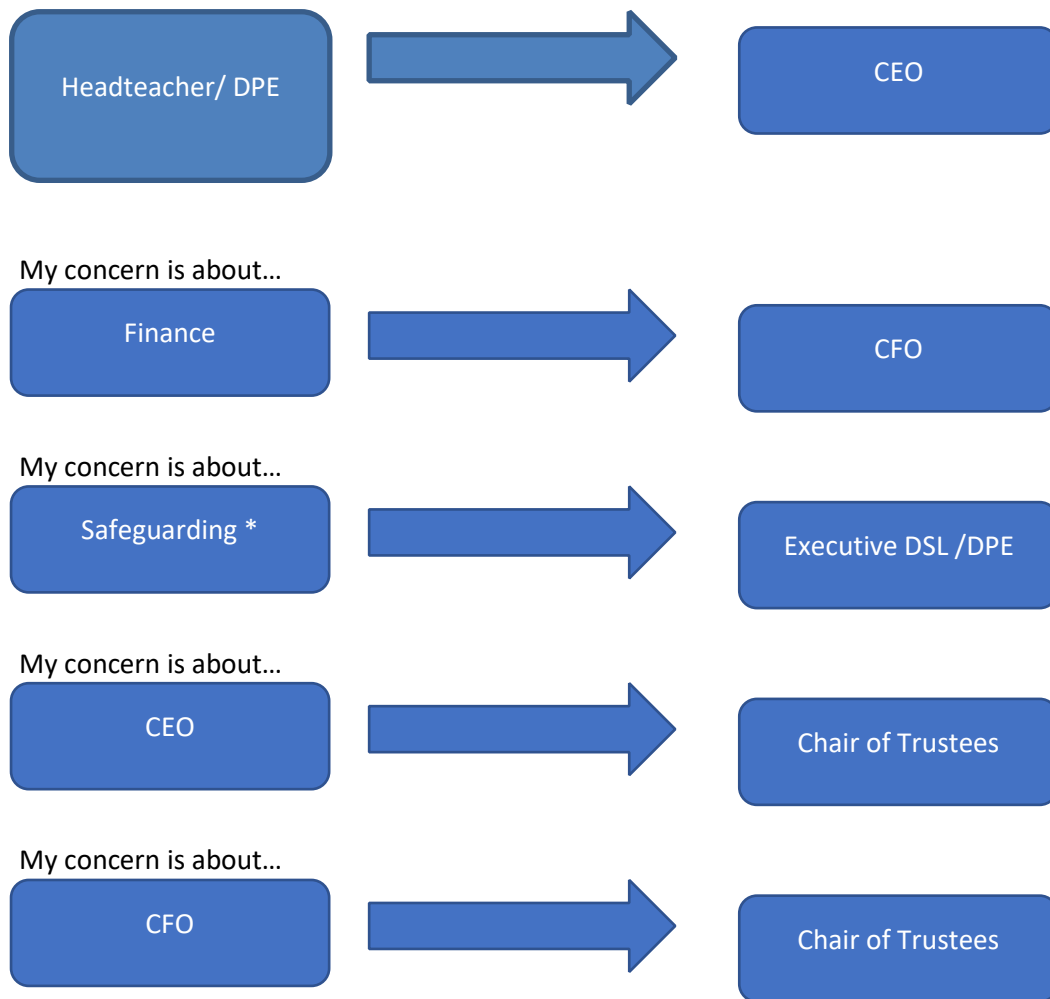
Headteacher/ DPE

CEO

My concern is about…

Finance

CFO

My concern is about…

Safeguarding *

Executive DSL /DPE

My concern is about…

CEO

Chair of Trustees

My concern is about…

CFO

Chair of Trustees